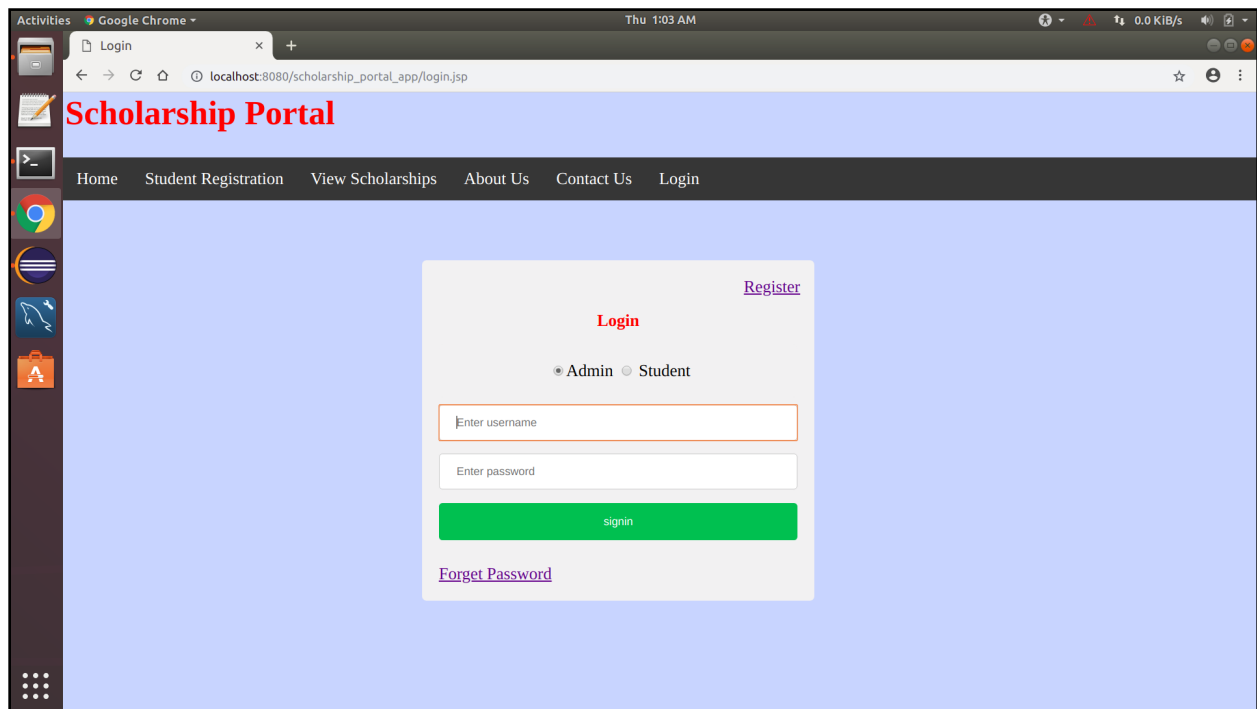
Activities Google Chrome ▾ Thu 1:03 AM 0.0 KiB/s

Login ×

localhost:8080/scholarship_portal_app/login.jsp

Scholarship Portal

Home Student Registration View Scholarships About Us Contact Us Login

Register

Login

Admin Student

Enter username

Enter password

signin

Forget Password